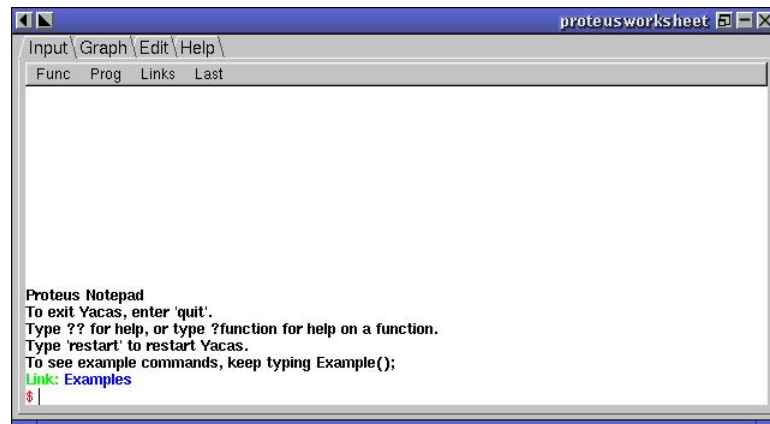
proteusworksheet

Input Graph Edit Help

Func Prog Links Last

Proteus Notepad
To exit Yacas, enter 'quit'.
Type ?? for help, or type ?function for help on a function.
Type 'restart' to restart Yacas.
To see example commands, keep typing Example();
Link: Examples
$